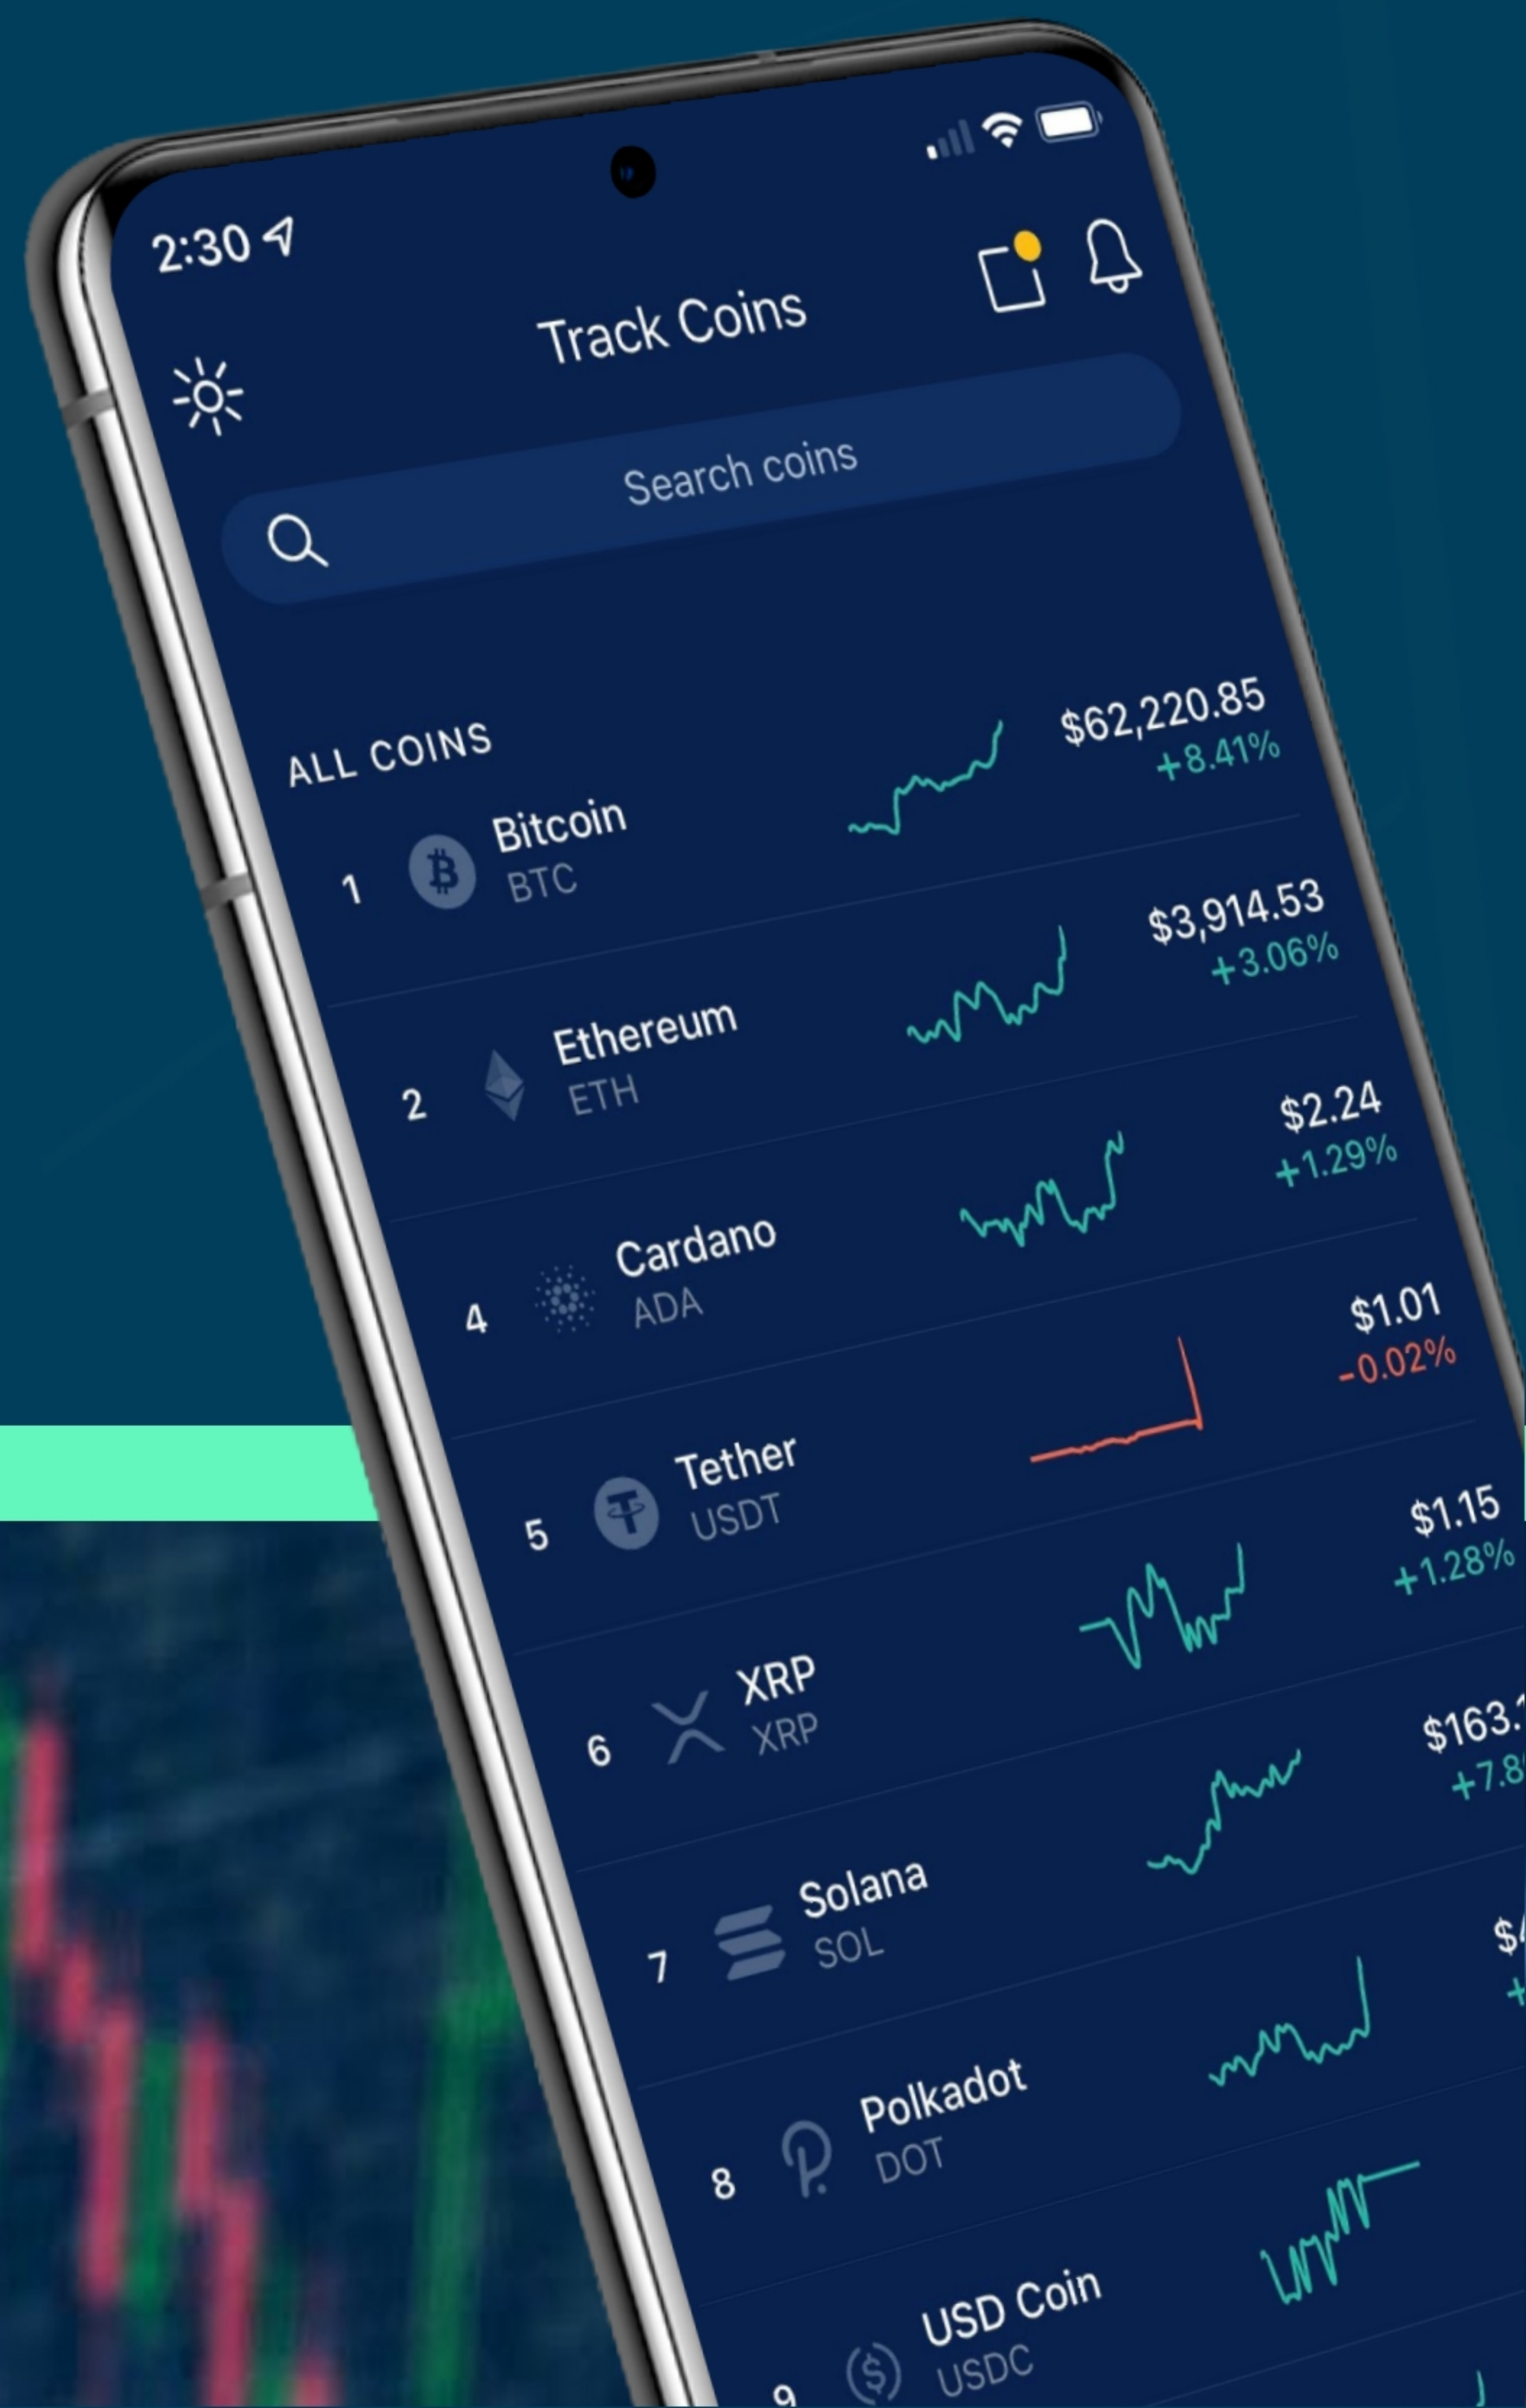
2:30

Track Coins

Search coins

ALL COINS

1 Bitcoin BTC $62,220.85 +8.41%

2 Ethereum ETH $3,914.53 +3.06%

4 Cardano ADA $2.24 +1.29%

5 Tether USDT $1.01 -0.02%

6 XRP XRP $1.15 +1.28%

7 Solana SOL $163.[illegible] +7.8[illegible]

8 Polkadot DOT $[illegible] +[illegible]

9 USD Coin USDC